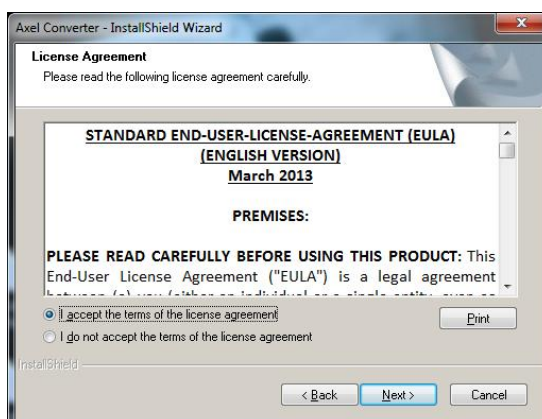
Axel Converter - InstallShield Wizard

License Agreement
Please read the following license agreement carefully.

STANDARD END-USER-LICENSE-AGREEMENT (EULA)
(ENGLISH VERSION)
March 2013

PREMISES:

PLEASE READ CAREFULLY BEFORE USING THIS PRODUCT: This End-User License Agreement ("EULA") is a legal agreement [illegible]

I accept the terms of the license agreement
I do not accept the terms of the license agreement

Print

InstallShield

< Back
Next >
Cancel